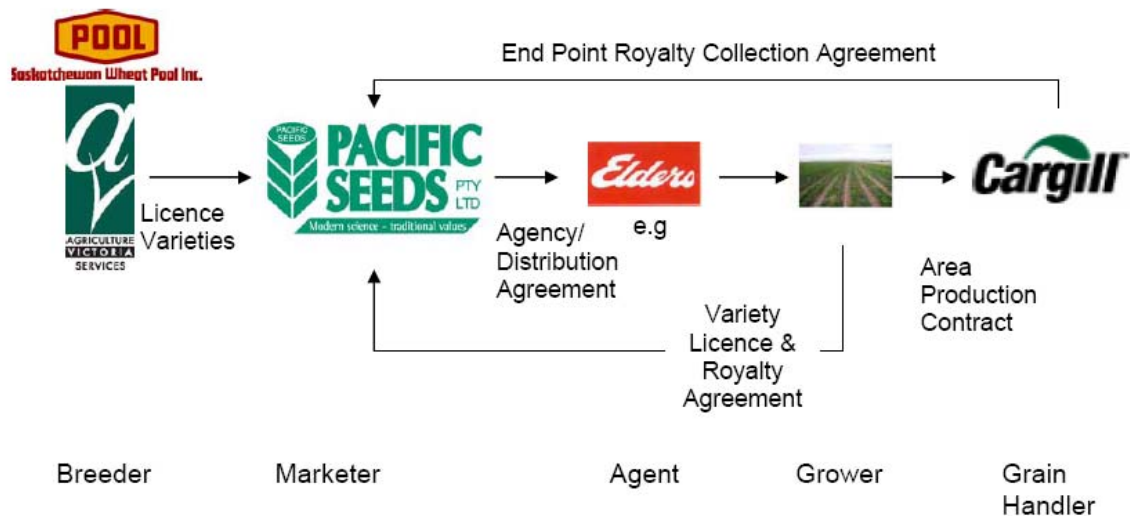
POOL
Saskatchewan Wheat Pool Inc.

End Point Royalty Collection Agreement

AGRICULTURE VICTORIA SERVICES

Licence Varieties

PACIFIC SEEDS
PACIFIC SEEDS PTY LTD
Modern science – traditional values

Elders
e.g

Agency/ Distribution Agreement

Cargill

Area Production Contract

Variety Licence & Royalty Agreement

Breeder

Marketer

Agent

Grower

Grain Handler